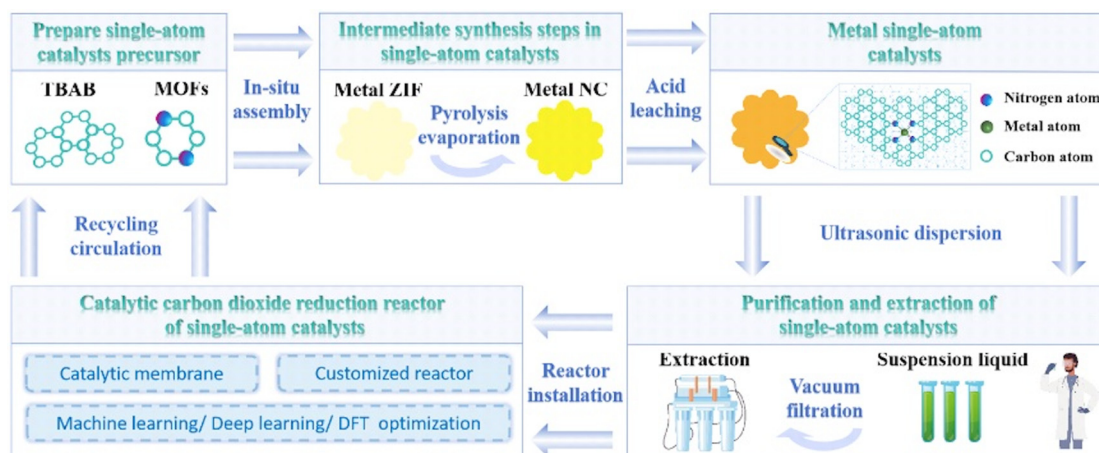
Prepare single-atom catalysts precursor

TBAB MOFs

In-situ assembly

Intermediate synthesis steps in single-atom catalysts

Metal ZIF Metal NC

Pyrolysis evaporation

Acid leaching

Metal single-atom catalysts

Nitrogen atom
Metal atom
Carbon atom

Recycling circulation

Ultrasonic dispersion

Catalytic carbon dioxide reduction reactor of single-atom catalysts

Catalytic membrane
Customized reactor
Machine learning/ Deep learning/ DFT optimization

Reactor installation

Purification and extraction of single-atom catalysts

Extraction
Vacuum filtration
Suspension liquid